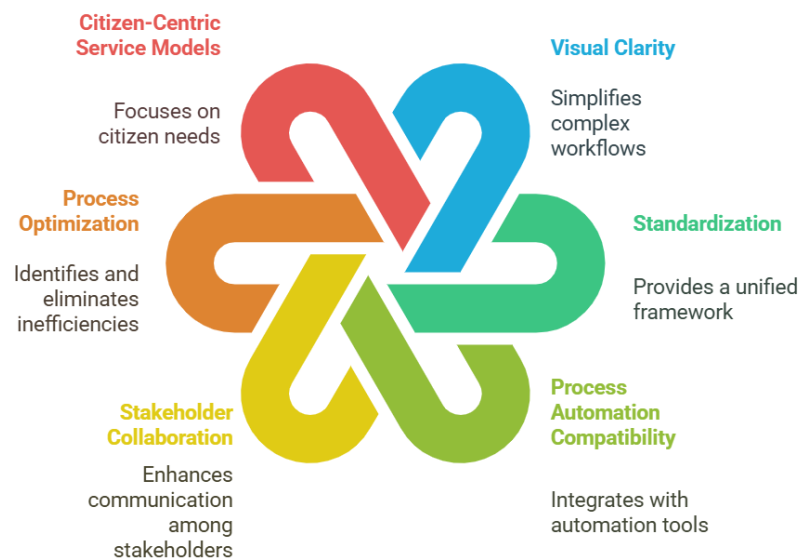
Citizen-Centric Service Models

Focuses on citizen needs

Visual Clarity

Simplifies complex workflows

Process Optimization

Identifies and eliminates inefficiencies

Standardization

Provides a unified framework

Stakeholder Collaboration

Enhances communication among stakeholders

Process Automation Compatibility

Integrates with automation tools